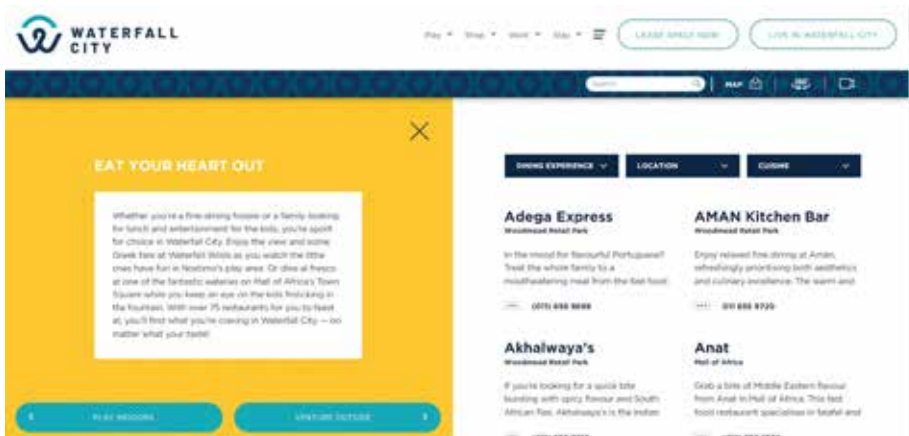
WATERFALL CITY

Play ▾ Shop ▾ Work ▾ Stay ▾ ☰ LEASE SPACE NOW LIVE IN WATERFALL CITY

Search MAP

EAT YOUR HEART OUT

Whether you're a fine-dining foodie or a family looking for lunch and entertainment for the kids, you're spoilt for choice in Waterfall City. Enjoy the view and some Greek fare at Waterfall Wilds as you watch the little ones have fun in Nostimo's play area. Or dine al fresco at one of the fantastic eateries on Mall of Africa's Town Square while you keep an eye on the kids frolicking in the fountain. With over 75 restaurants for you to feast at, you'll find what you're craving in Waterfall City — no matter what your taste!

PLAY INDOORS

VENTURE OUTSIDE

DINING EXPERIENCE ▾ LOCATION ▾ CUISINE ▾

Adega Express
Woodmead Retail Park

In the mood for flavourful Portuguese? Treat the whole family to a mouthwatering meal from the fast food

(011) 656 9698

AMAN Kitchen Bar
Woodmead Retail Park

Enjoy relaxed fine dining at Aman, refreshingly prioritising both aesthetics and culinary excellence. The warm and

011 656 9720

Akhalwaya's
Woodmead Retail Park

If you're looking for a quick bite bursting with spicy flavour and South African flair, Akhalwaya's is the Indian

Anat
Mall of Africa

Grab a bite of Middle Eastern flavour from Anat in Mall of Africa. This fast food restaurant specialises in falafel and

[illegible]